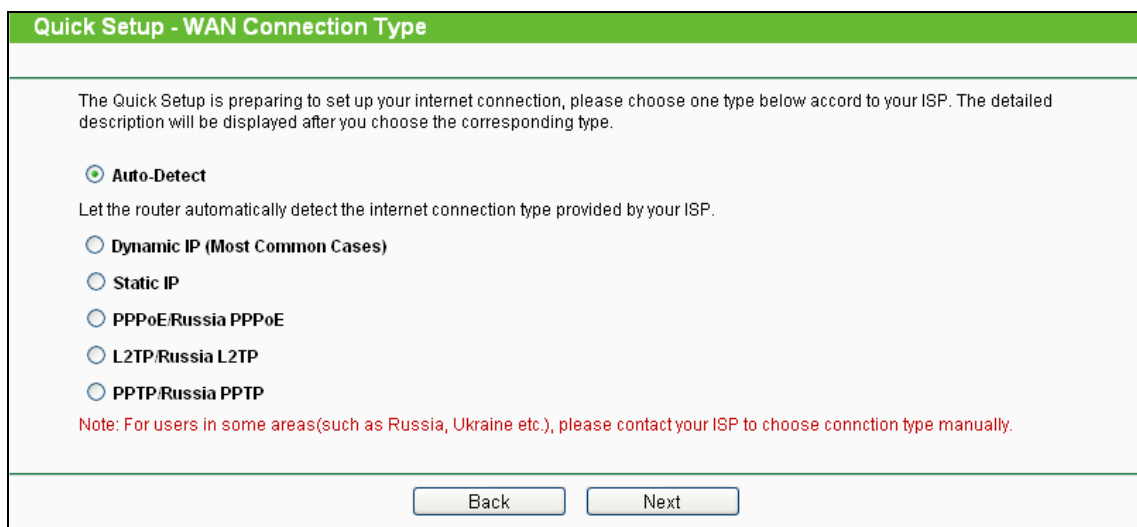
Quick Setup - WAN Connection Type

The Quick Setup is preparing to set up your internet connection, please choose one type below accord to your ISP. The detailed description will be displayed after you choose the corresponding type.

Auto-Detect

Let the router automatically detect the internet connection type provided by your ISP.

Dynamic IP (Most Common Cases)

Static IP

PPPoE/Russia PPPoE

L2TP/Russia L2TP

PPTP/Russia PPTP

Note: For users in some areas(such as Russia, Ukraine etc.), please contact your ISP to choose connction type manually.

Back Next